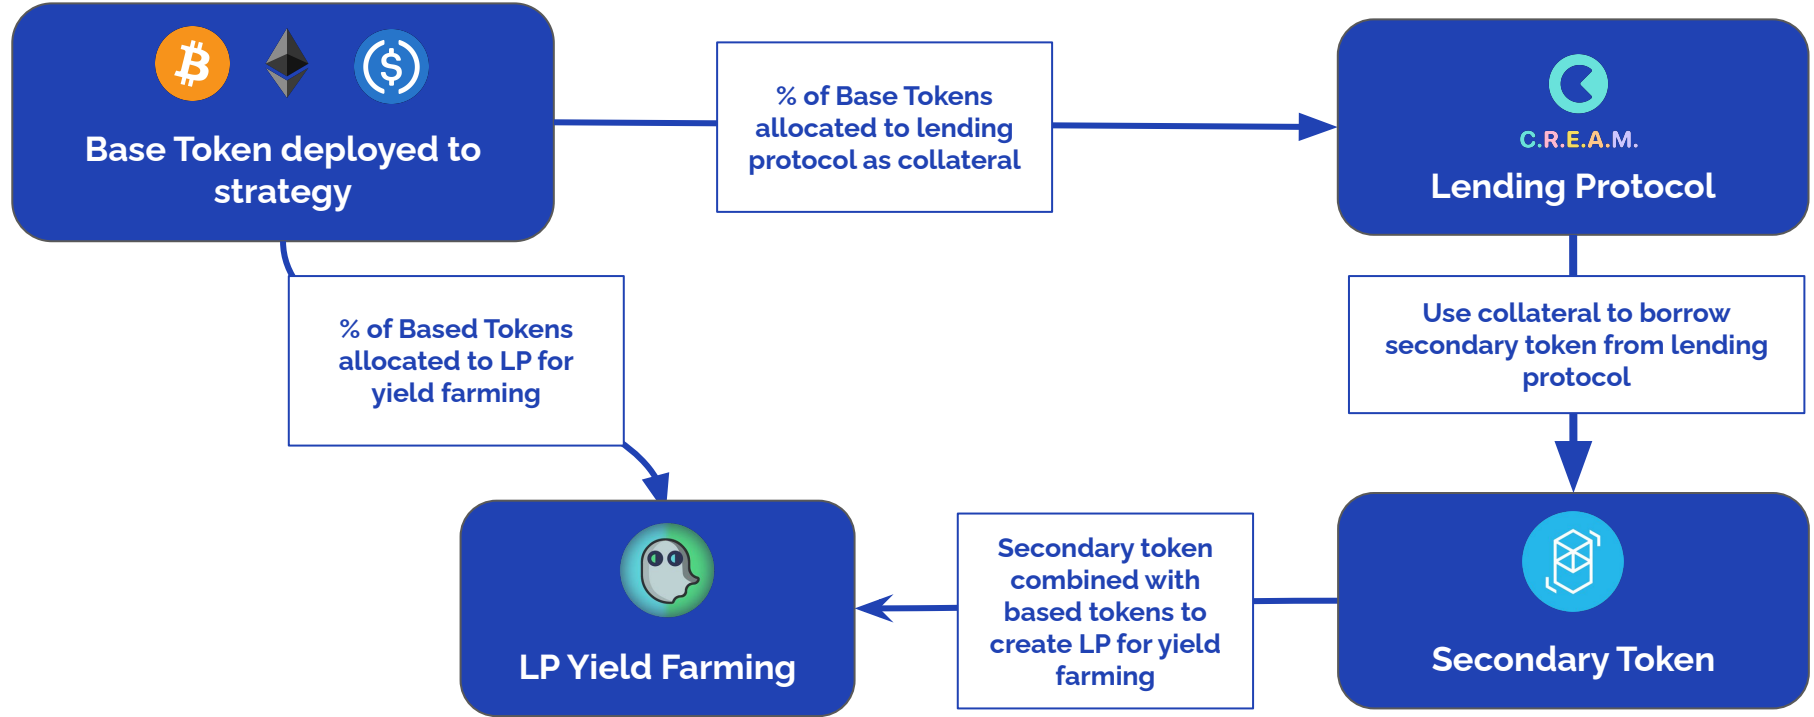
Base Token deployed to strategy

% of Base Tokens allocated to lending protocol as collateral

C.R.E.A.M.
Lending Protocol

% of Based Tokens allocated to LP for yield farming

Use collateral to borrow secondary token from lending protocol

LP Yield Farming

Secondary token combined with based tokens to create LP for yield farming

Secondary Token